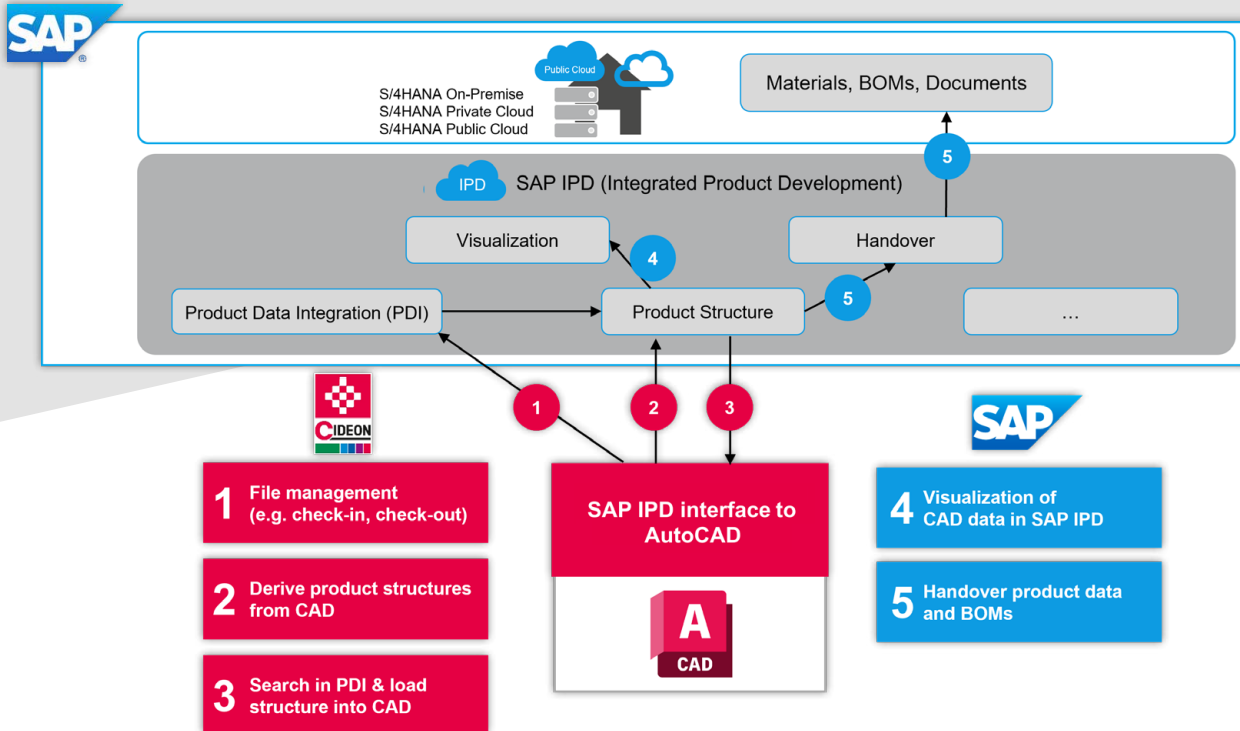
SAP

Public Cloud

S/4HANA On-Premise
S/4HANA Private Cloud
S/4HANA Public Cloud

Materials, BOMs, Documents

5

IPD SAP IPD (Integrated Product Development)

Visualization

4

Handover

Product Data Integration (PDI)

Product Structure

5

...

1

2

3

CIDEON

SAP

1 File management (e.g. check-in, check-out)

2 Derive product structures from CAD

3 Search in PDI & load structure into CAD

SAP IPD interface to AutoCAD

A
CAD

4 Visualization of CAD data in SAP IPD

5 Handover product data and BOMs